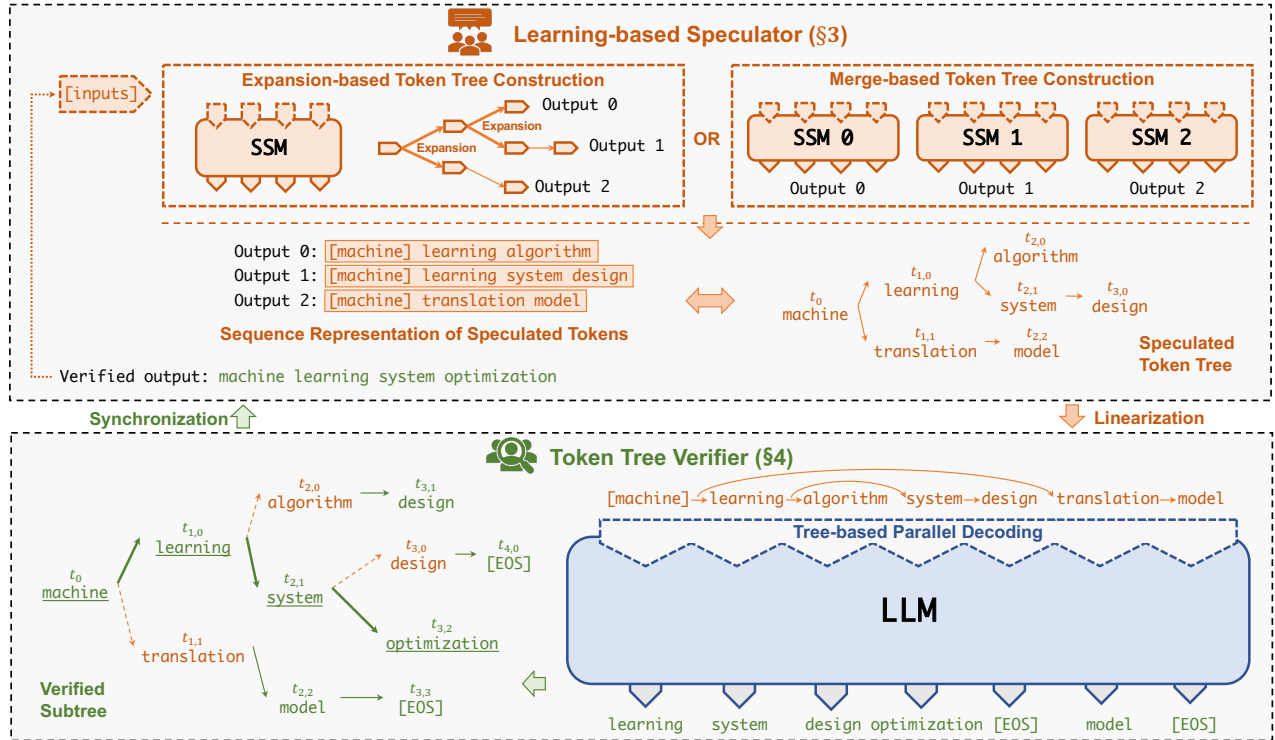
Learning-based Speculator (§3)

[inputs]

Expansion-based Token Tree Construction

SSM

Expansion

Expansion

Output 0

Output 1

Output 2

OR

Merge-based Token Tree Construction

SSM 0

SSM 1

SSM 2

Output 0

Output 1

Output 2

Output 0: [machine] learning algorithm
Output 1: [machine] learning system design
Output 2: [machine] translation model

Sequence Representation of Speculated Tokens

$t_0$ machine

$t_{1,0}$ learning

$t_{2,0}$ algorithm

$t_{2,1}$ system

$t_{3,0}$ design

$t_{1,1}$ translation

$t_{2,2}$ model

Speculated Token Tree

Verified output: machine learning system optimization

Synchronization

Linearization

Token Tree Verifier (§4)

$t_0$ machine

$t_{1,0}$ learning

$t_{2,0}$ algorithm

$t_{3,1}$ design

$t_{2,1}$ system

$t_{3,0}$ design

$t_{4,0}$ [EOS]

$t_{3,2}$ optimization

$t_{1,1}$ translation

$t_{2,2}$ model

$t_{3,3}$ [EOS]

Verified Subtree

[machine] learning algorithm system design translation model

Tree-based Parallel Decoding

LLM

learning system design optimization [EOS] model [EOS]